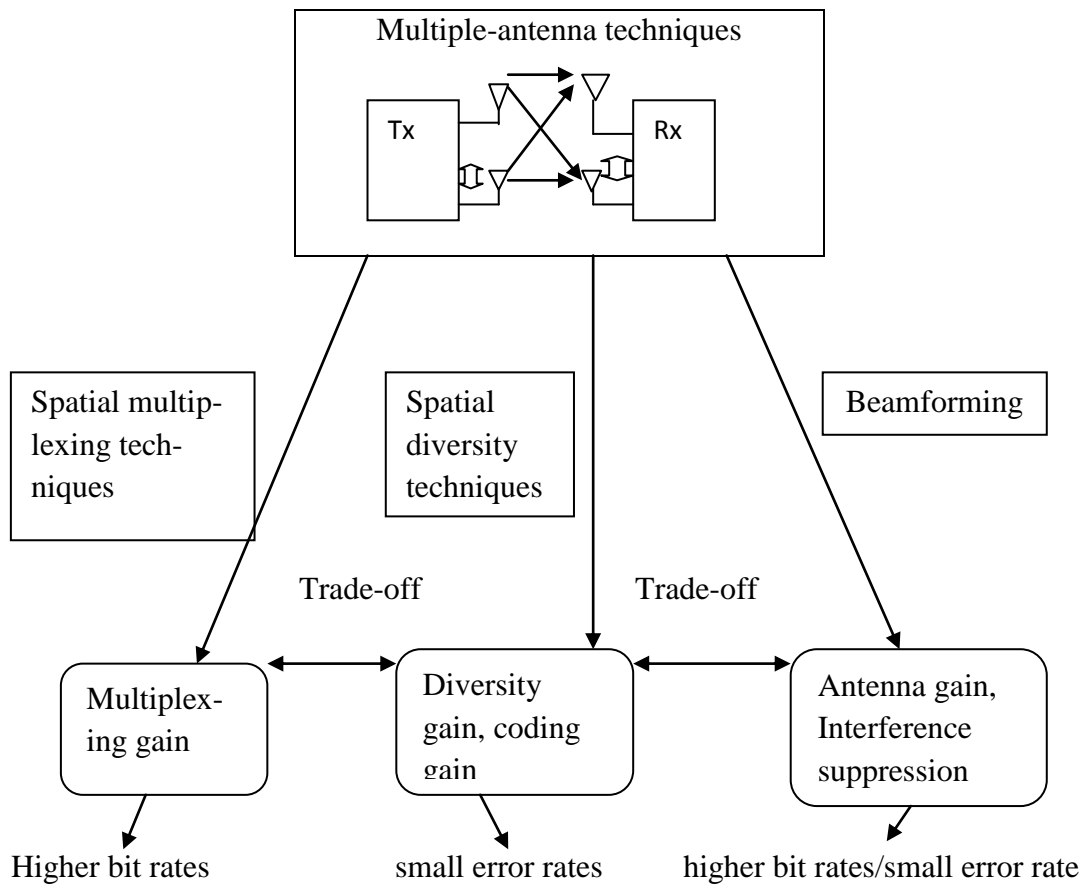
Multiple-antenna techniques

Tx

Rx

Spatial multiplexing techniques

Spatial diversity techniques

Beamforming

Trade-off

Trade-off

Multiplexing gain

Diversity gain, coding gain

Antenna gain, Interference suppression

Higher bit rates

small error rates

higher bit rates/small error rate